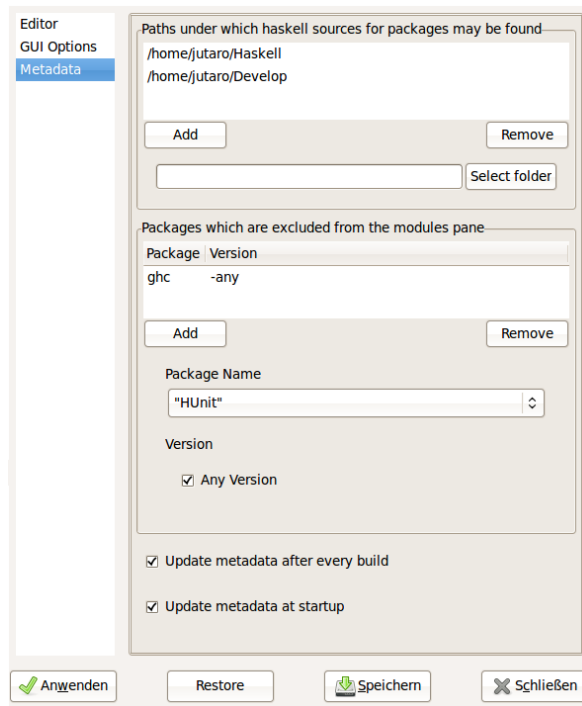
Editor
GUI Options
Metadata

Paths under which haskell sources for packages may be found
/home/jutaro/Haskell
/home/jutaro/Develop

Add
Remove

Select folder

Packages which are excluded from the modules pane

| Package | Version |
|---|---|
| ghc | -any |

Add
Remove

Package Name
"HUnit"

Version
Any Version

Update metadata after every build

Update metadata at startup

Anwenden
Restore
Speichern
Schließen